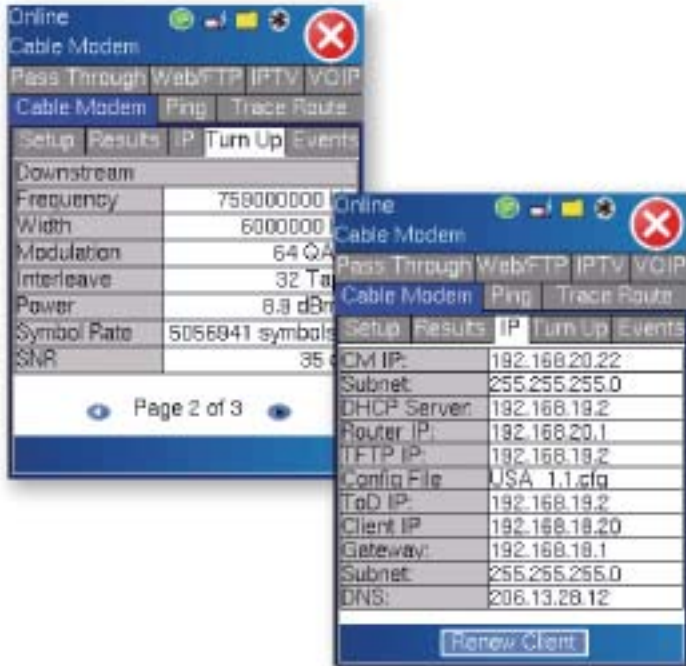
Online
Cable Modem

Pass Through Web/FTP IPTV VOIP
Cable Modem Ping Trace Route
Setup Results IP Turn Up Events

| Downstream | |
|---|---|
| Frequency | 759000000 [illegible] |
| Width | 6000000 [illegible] |
| Modulation | 64 QA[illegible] |
| Interleave | 32 Ta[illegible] |
| Power | 8.9 dBm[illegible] |
| Symbol Rate | 5056941 symbols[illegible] |
| SNR | 35 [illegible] |

Page 2 of 3

Online
Cable Modem

Pass Through Web/FTP IPTV VOIP
Cable Modem Ping Trace Route
Setup Results IP Turn Up Events

| | |
|---|---|
| CM IP: | 192.168.20.22 |
| Subnet: | 255.255.255.0 |
| DHCP Server: | 192.168.19.2 |
| Router IP: | 192.168.20.1 |
| TFTP IP: | 192.168.19.2 |
| Config File | USA_1.1.cfg |
| ToD IP: | 192.168.19.2 |
| Client IP | 192.168.18.20 |
| Gateway: | 192.168.18.1 |
| Subnet: | 255.255.255.0 |
| DNS: | 206.13.28.12 |

Renew Client